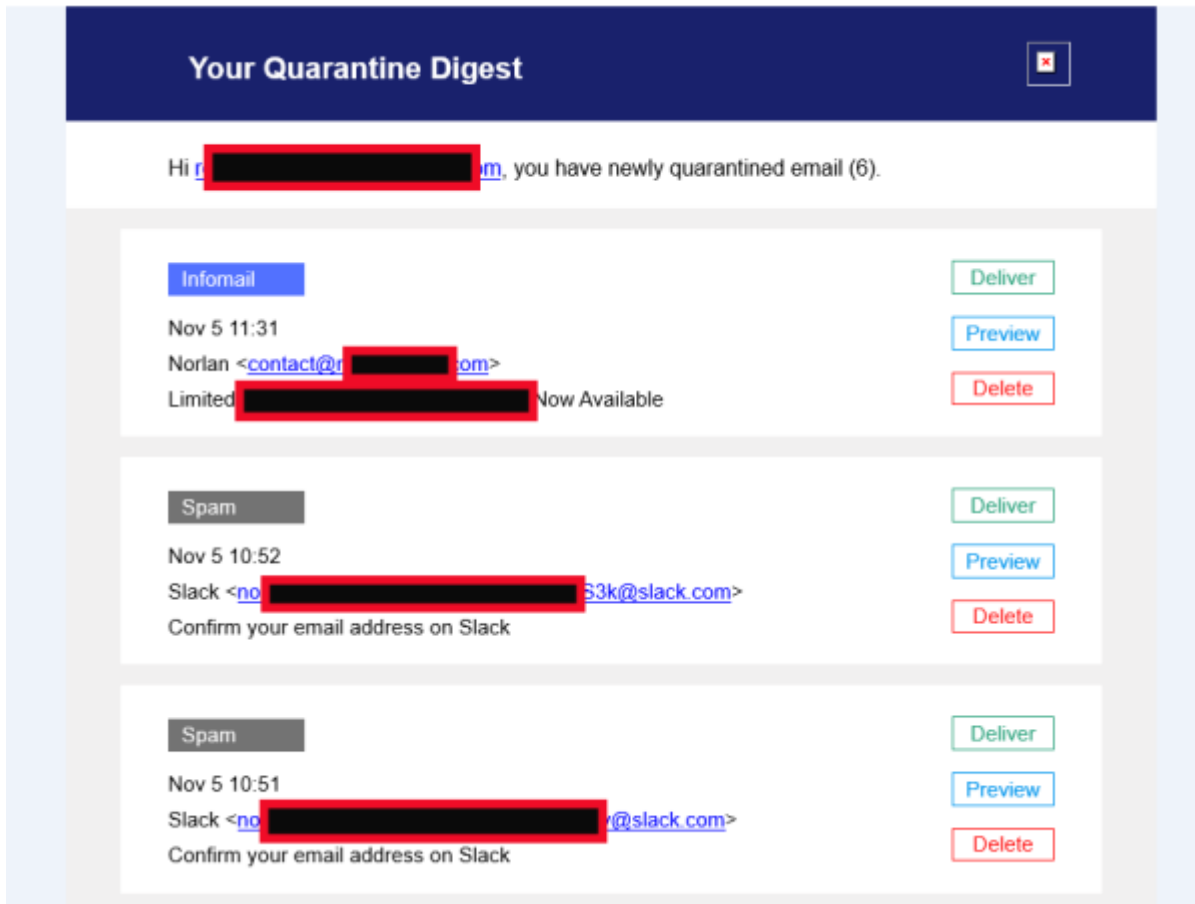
Your Quarantine Digest

Hi r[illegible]om, you have newly quarantined email (6).

Infomail

Nov 5 11:31

Norlan <contact@r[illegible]om>

Limited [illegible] Now Available

Deliver

Preview

Delete

Spam

Nov 5 10:52

Slack <no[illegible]63k@slack.com>

Confirm your email address on Slack

Deliver

Preview

Delete

Spam

Nov 5 10:51

Slack <no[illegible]y@slack.com>

Confirm your email address on Slack

Deliver

Preview

Delete